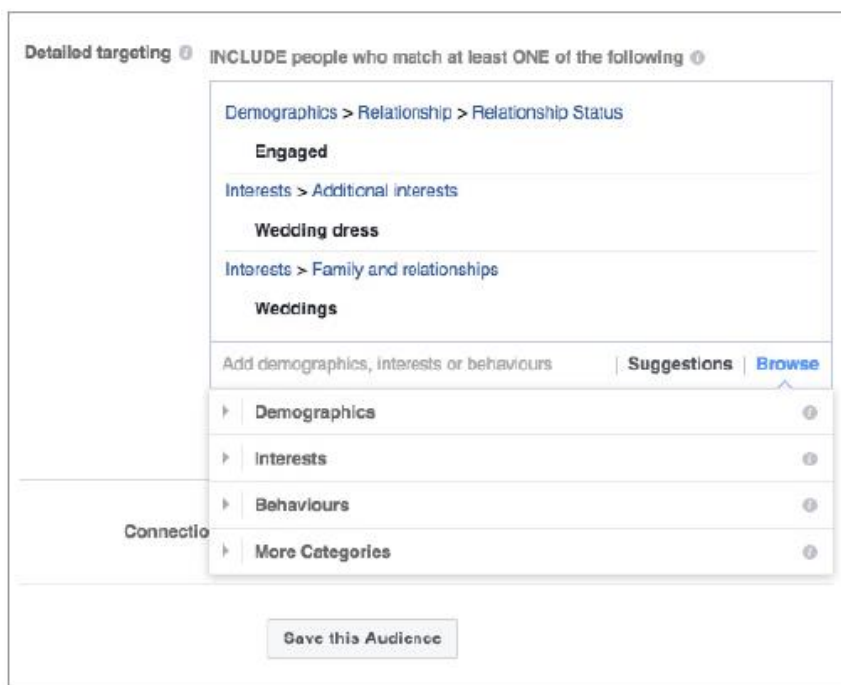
Detailed targeting INCLUDE people who match at least ONE of the following

Demographics > Relationship > Relationship Status

Engaged

Interests > Additional interests

Wedding dress

Interests > Family and relationships

Weddings

Add demographics, interests or behaviours | Suggestions | Browse

Demographics

Interests

Behaviours

More Categories

Connectio

Save this Audience